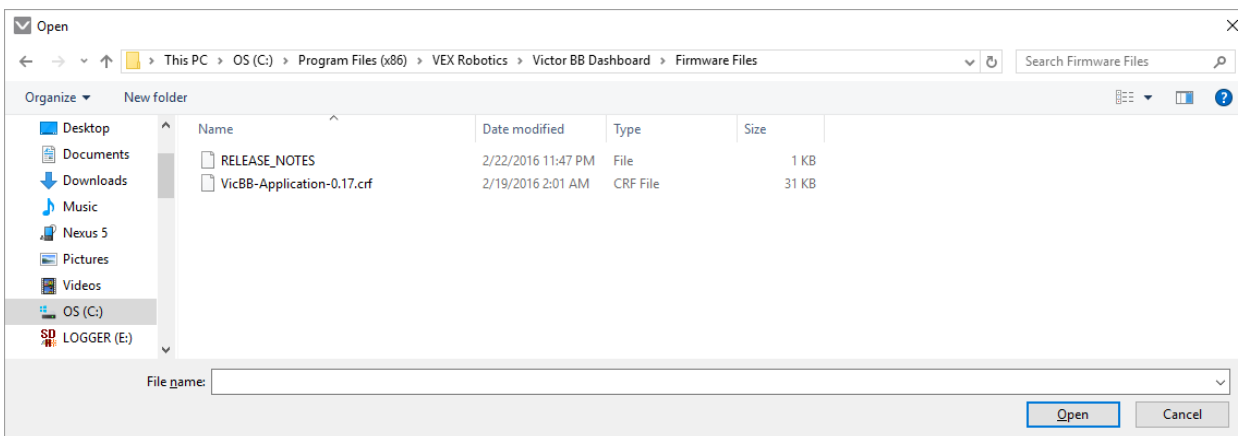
Open

This PC > OS (C:) > Program Files (x86) > VEX Robotics > Victor BB Dashboard > Firmware Files

Search Firmware Files

Organize ▾ New folder

Desktop
Documents
Downloads
Music
Nexus 5
Pictures
Videos
OS (C:)
LOGGER (E:)

| Name | Date modified | Type | Size |
|---|---|---|---|
| RELEASE_NOTES | 2/22/2016 11:47 PM | File | 1 KB |
| VicBB-Application-0.17.crf | 2/19/2016 2:01 AM | CRF File | 31 KB |

File name:

Open Cancel